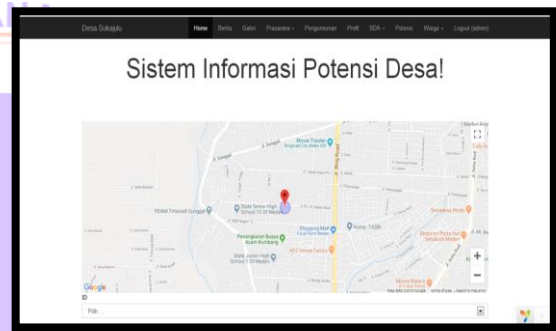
Desa Sukajulu

Home Berita Galeri Prasarana ▾ Pengumuman Profil SDA ▾ Potensi Warga ▾ Logout (admin)

Sistem Informasi Potensi Desa!

Movie Theater Ringroad City Walks XXI

State Senior High School 11 Of Medan

PDAM Tirtanadi Sunggal

Shopping Mall Focal Point Medan

Ruang TA306

Penangkaran Buaya Asam Kumbang

KFC Ringroad

State Junior High School 1 Of Medan

Google

Map data ©2018 Google Terms of Use Report a map error

ID

Pilih...